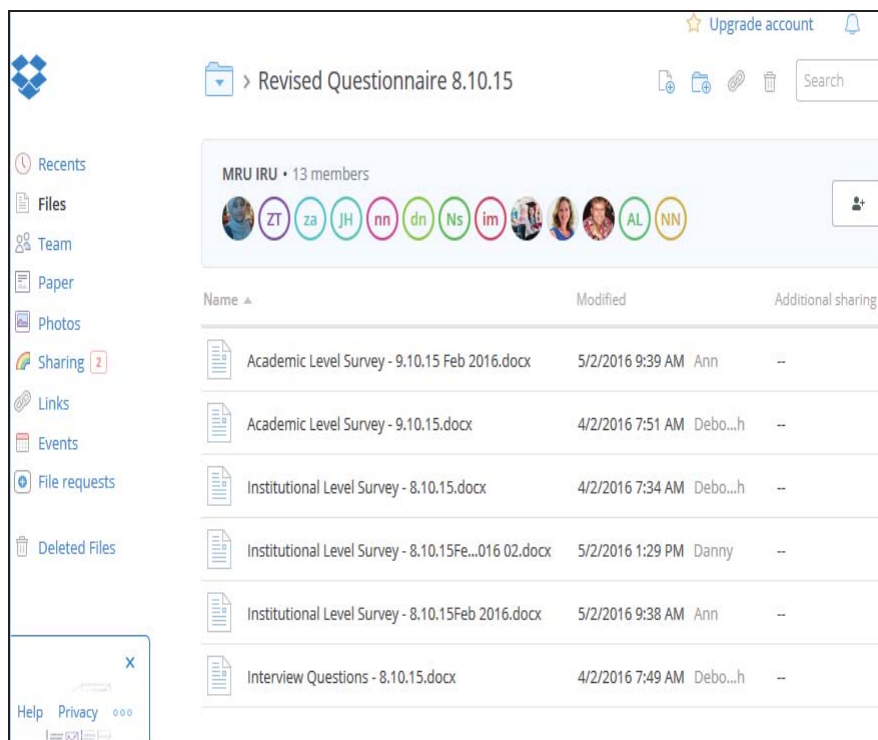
Upgrade account

› Revised Questionnaire 8.10.15

Search

Recents
Files
Team
Paper
Photos
Sharing 2
Links
Events
File requests

Deleted Files

MRU IRU • 13 members

ZT za JH nn dn Ns im AL NN

| Name | Modified | Additional sharing |
|---|---|---|
| Academic Level Survey - 9.10.15 Feb 2016.docx | 5/2/2016 9:39 AM Ann | -- |
| Academic Level Survey - 9.10.15.docx | 4/2/2016 7:51 AM Debo...h | -- |
| Institutional Level Survey - 8.10.15.docx | 4/2/2016 7:34 AM Debo...h | -- |
| Institutional Level Survey - 8.10.15Fe...016 02.docx | 5/2/2016 1:29 PM Danny | -- |
| Institutional Level Survey - 8.10.15Feb 2016.docx | 5/2/2016 9:38 AM Ann | -- |
| Interview Questions - 8.10.15.docx | 4/2/2016 7:49 AM Debo...h | -- |

X

Help Privacy ooo